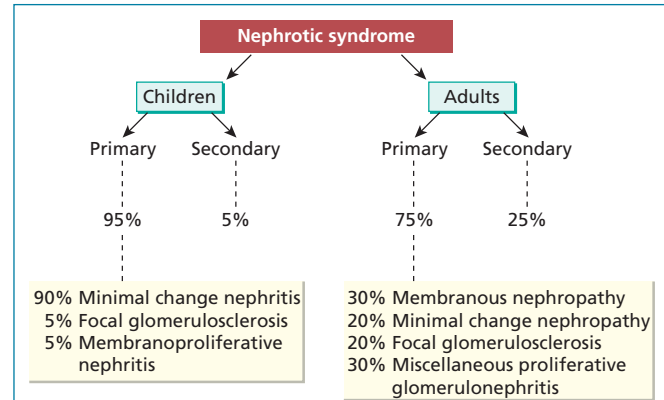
Nephrotic syndrome

Children

Primary

Secondary

95%

5%

90% Minimal change nephritis
5% Focal glomerulosclerosis
5% Membranoproliferative nephritis

Adults

Primary

Secondary

75%

25%

30% Membranous nephropathy
20% Minimal change nephropathy
20% Focal glomerulosclerosis
30% Miscellaneous proliferative glomerulonephritis